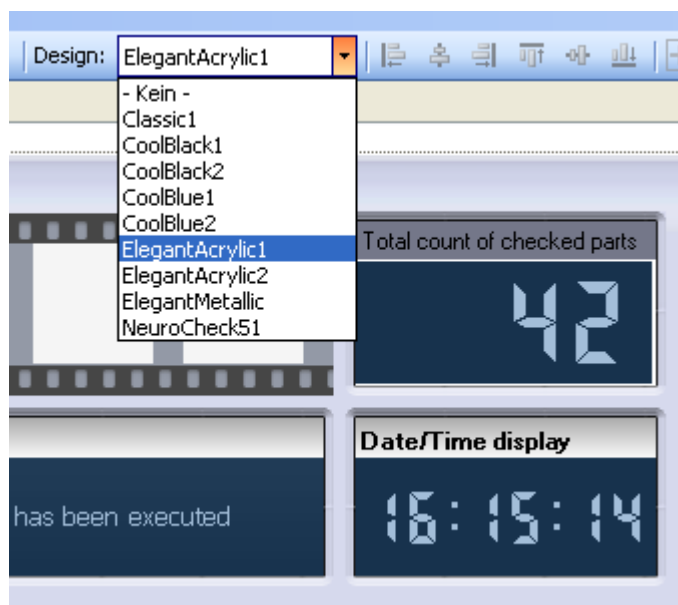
Design: ElegantAcrylic1

- Kein -
Classic1
CoolBlack1
CoolBlack2
CoolBlue1
CoolBlue2
ElegantAcrylic1
ElegantAcrylic2
ElegantMetallic
NeuroCheck51

Total count of checked parts
42

Date/Time display
16:15:14

has been executed